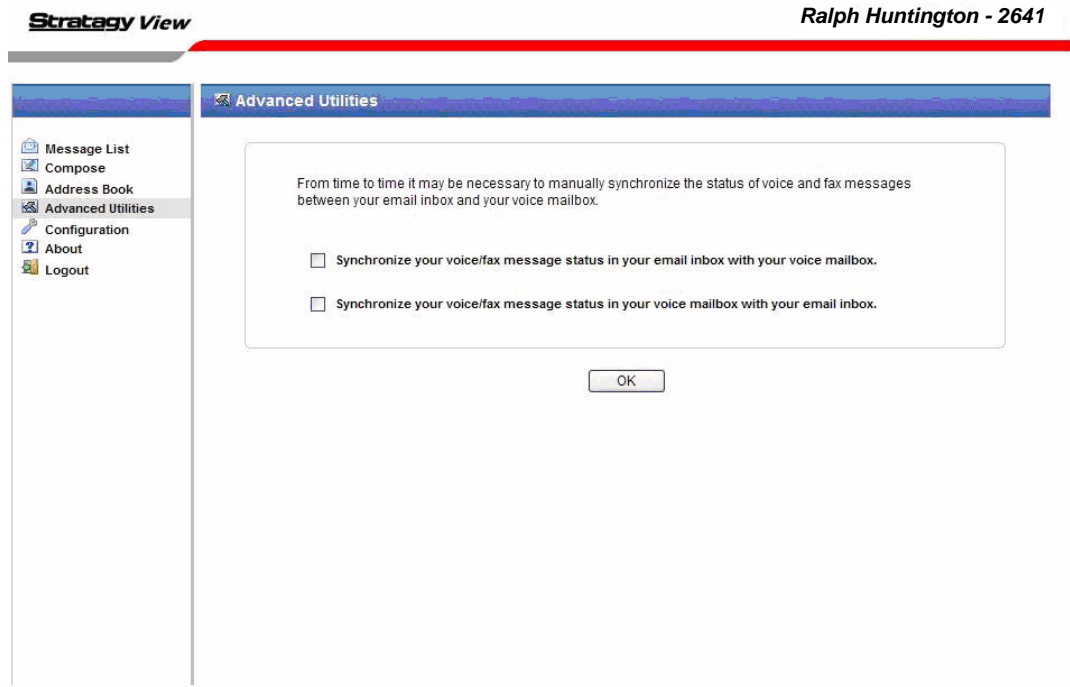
Stratagy View

Ralph Huntington - 2641

Advanced Utilities

Message List
Compose
Address Book
Advanced Utilities
Configuration
About
Logout

From time to time it may be necessary to manually synchronize the status of voice and fax messages between your email inbox and your voice mailbox.

Synchronize your voice/fax message status in your email inbox with your voice mailbox.

Synchronize your voice/fax message status in your voice mailbox with your email inbox.

OK